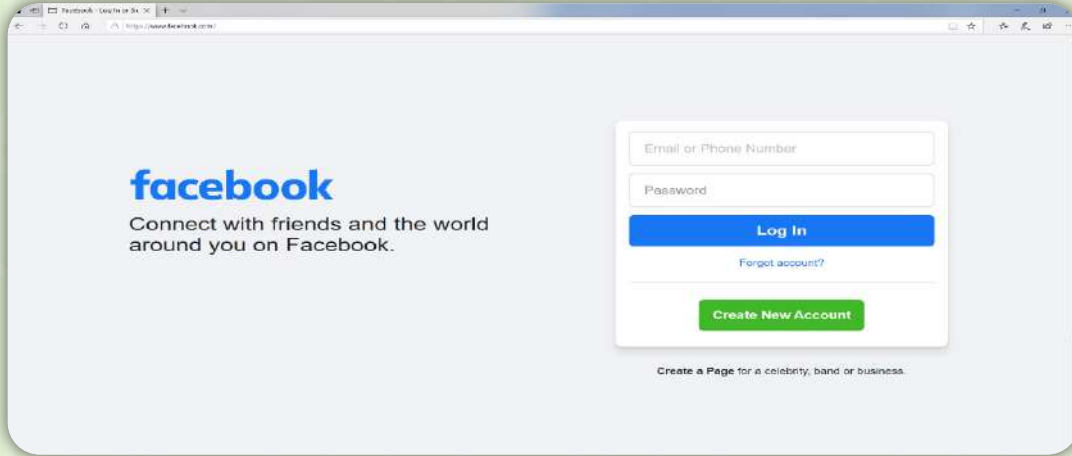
Facebook - Log In or Si

https://www.facebook.com/

facebook

Connect with friends and the world around you on Facebook.

Email or Phone Number

Password

Log In

Forgot account?

Create New Account

Create a Page for a celebrity, band or business.